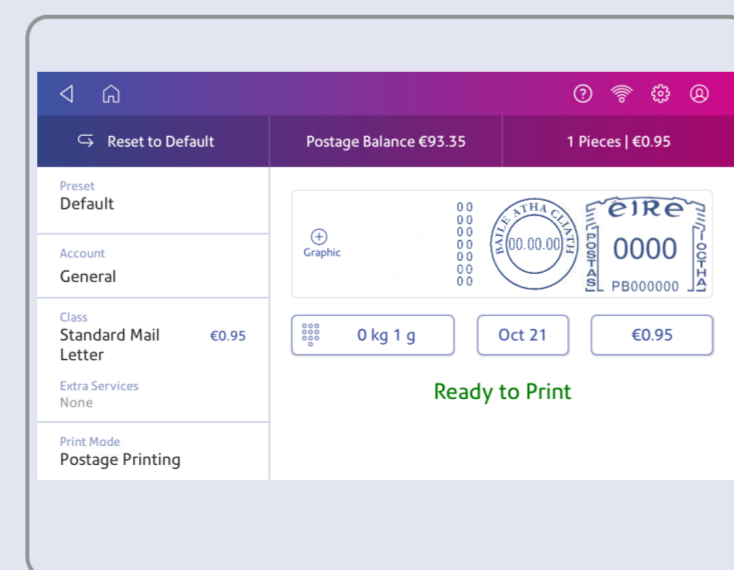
Reset to Default

Postage Balance €93.35

1 Pieces | €0.95

Preset
Default

Account
General

Class
Standard Mail Letter
€0.95

Extra Services
None

Print Mode
Postage Printing

Graphic

00
00
00
00
00
00
00

BAILE ATHA CLIATH
00.00.00

éIRE
POSTAS
0000
PB000000
ÍOCTHA

0 kg 1 g

Oct 21

€0.95

Ready to Print